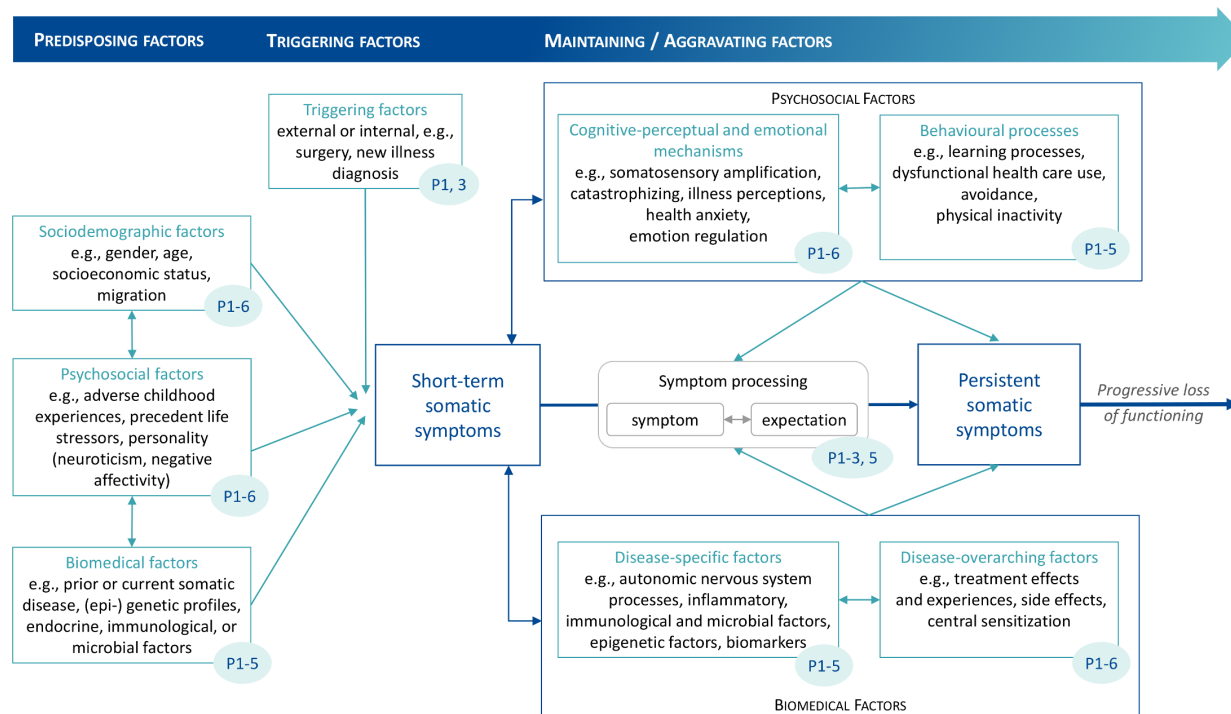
PREDISPOSING FACTORS TRIGGERING FACTORS MAINTAINING / AGGRAVATING FACTORS

Triggering factors
external or internal, e.g., surgery, new illness diagnosis
P1, 3

Sociodemographic factors
e.g., gender, age, socioeconomic status, migration
P1-6

Psychosocial factors
e.g., adverse childhood experiences, precedent life stressors, personality (neuroticism, negative affectivity)
P1-6

Biomedical factors
e.g., prior or current somatic disease, (epi-) genetic profiles, endocrine, immunological, or microbial factors
P1-5

PSYCHOSOCIAL FACTORS

Cognitive-perceptual and emotional mechanisms
e.g., somatosensory amplification, catastrophizing, illness perceptions, health anxiety, emotion regulation
P1-6

Behavioural processes
e.g., learning processes, dysfunctional health care use, avoidance, physical inactivity
P1-5

Short-term somatic symptoms

Symptom processing
symptom expectation
P1-3, 5

Persistent somatic symptoms

Progressive loss of functioning

Disease-specific factors
e.g., autonomic nervous system processes, inflammatory, immunological and microbial factors, epigenetic factors, biomarkers
P1-5

Disease-overarching factors
e.g., treatment effects and experiences, side effects, central sensitization
P1-6

BIOMEDICAL FACTORS